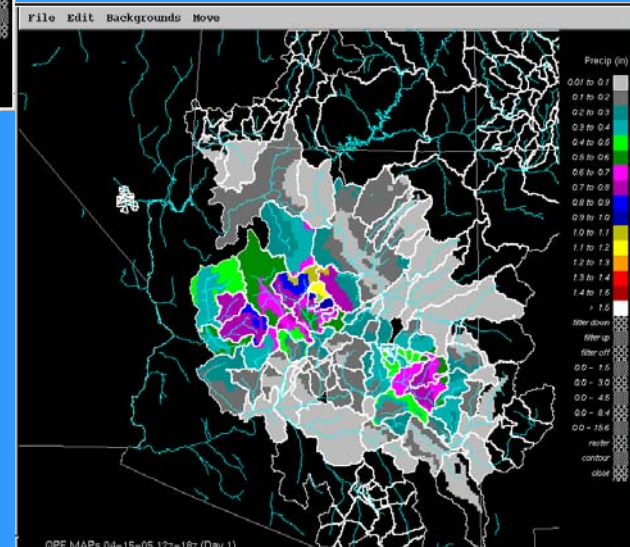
File Edit Backgrounds Move

Precip (in)
0.01 to 0.1
0.1 to 0.2
0.2 to 0.3
0.3 to 0.4
0.4 to 0.5
0.5 to 0.6
0.6 to 0.7
0.7 to 0.8
0.8 to 0.9
0.9 to 1.0
1.0 to 1.1
1.1 to 1.2
1.2 to 1.3
1.3 to 1.4
1.4 to 1.5
> 1.5
filter down
filter up
filter off
0.0 - 1.5
0.0 - 3.0
0.0 - 4.5
0.0 - 8.4
0.0 - 15.6
raster
contour
close

QPF MAPs 04-15-05 12z-18z (Day 1)